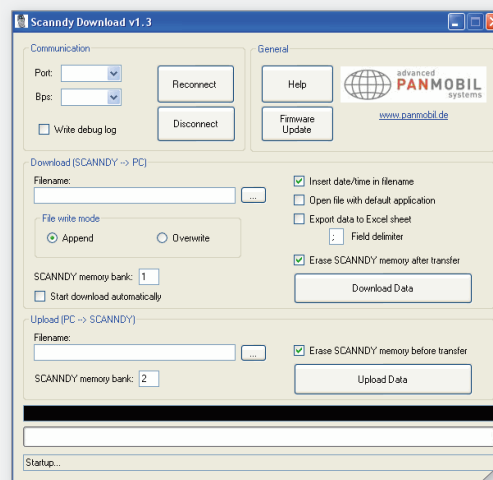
Scanndy Download v1.3

Communication

Port:

Bps:

Reconnect

Disconnect

Write debug log

General

Help

advanced PANMOBIL systems

Firmware Update

www.panmobil.de

Download (SCANNDY --> PC)

Filename:

...

File write mode

Append

Overwrite

SCANNDY memory bank: 1

Start download automatically

Insert date/time in filename

Open file with default application

Export data to Excel sheet

; Field delimiter

Erase SCANNDY memory after transfer

Download Data

Upload (PC --> SCANNDY)

Filename:

...

SCANNDY memory bank: 2

Erase SCANNDY memory before transfer

Upload Data

Startup...